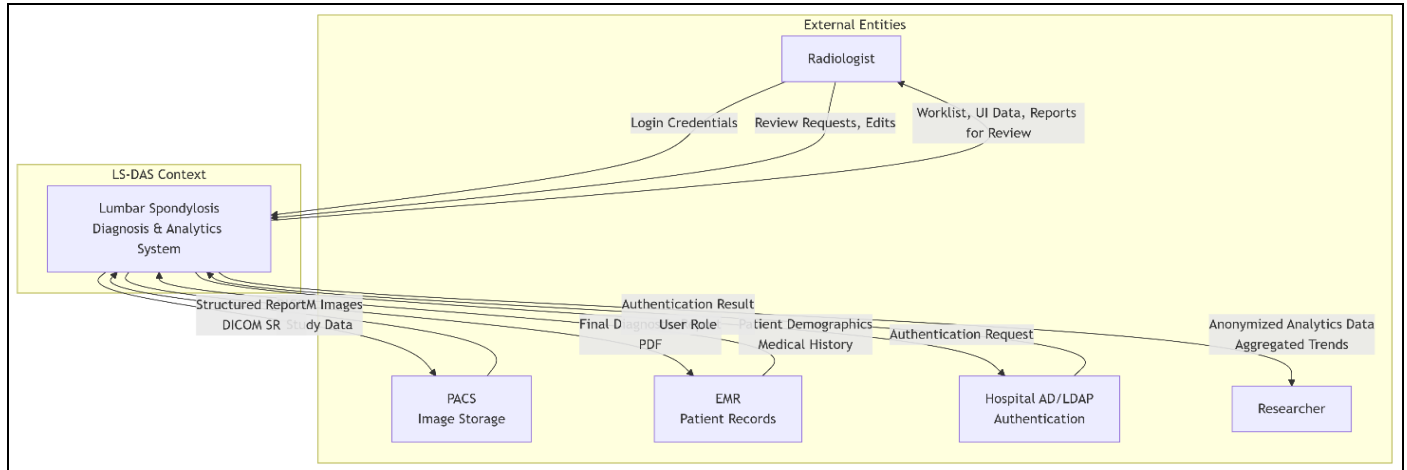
External Entities

Radiologist

Login Credentials

Review Requests, Edits

Worklist, UI Data, Reports for Review

LS-DAS Context

Lumbar Spondylosis Diagnosis & Analytics System

Structured ReportM Images
DICOM SR Study Data

Authentication Result

Final Diagnos User Role
PDF

Patient Demographics
Medical History

Authentication Request

Anonymized Analytics Data
Aggregated Trends

PACS
Image Storage

EMR
Patient Records

Hospital AD/LDAP
Authentication

Researcher